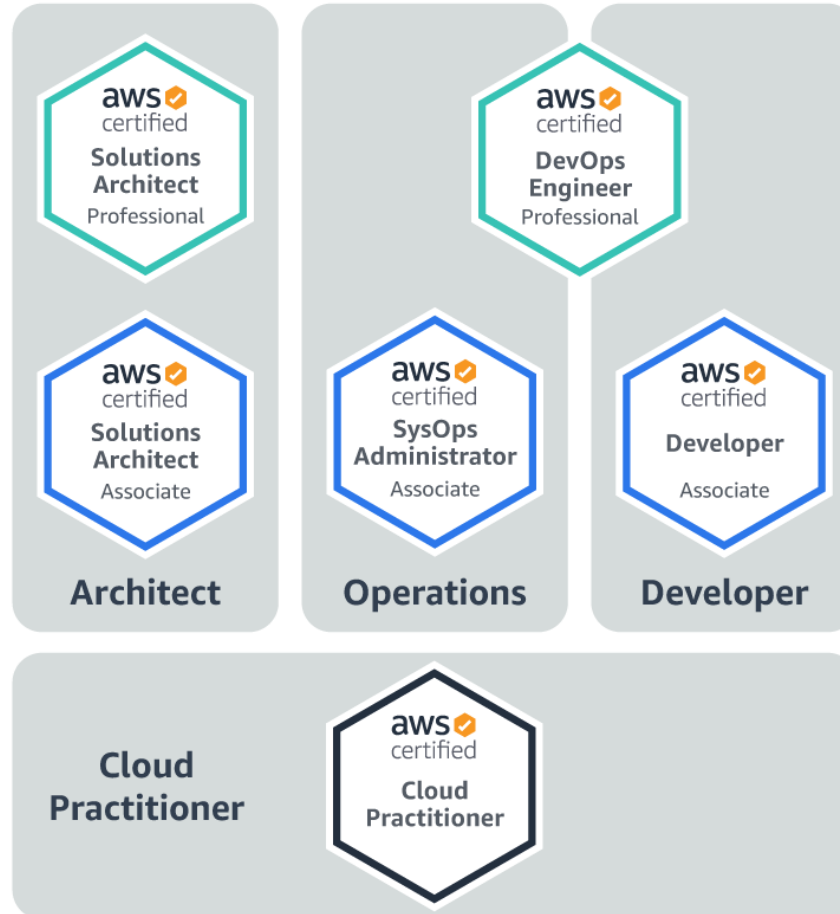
aws certified
Solutions Architect
Professional

aws certified
DevOps Engineer
Professional

aws certified
Solutions Architect
Associate

aws certified
SysOps Administrator
Associate

aws certified
Developer
Associate

Architect

Operations

Developer

Cloud Practitioner

aws certified
Cloud Practitioner